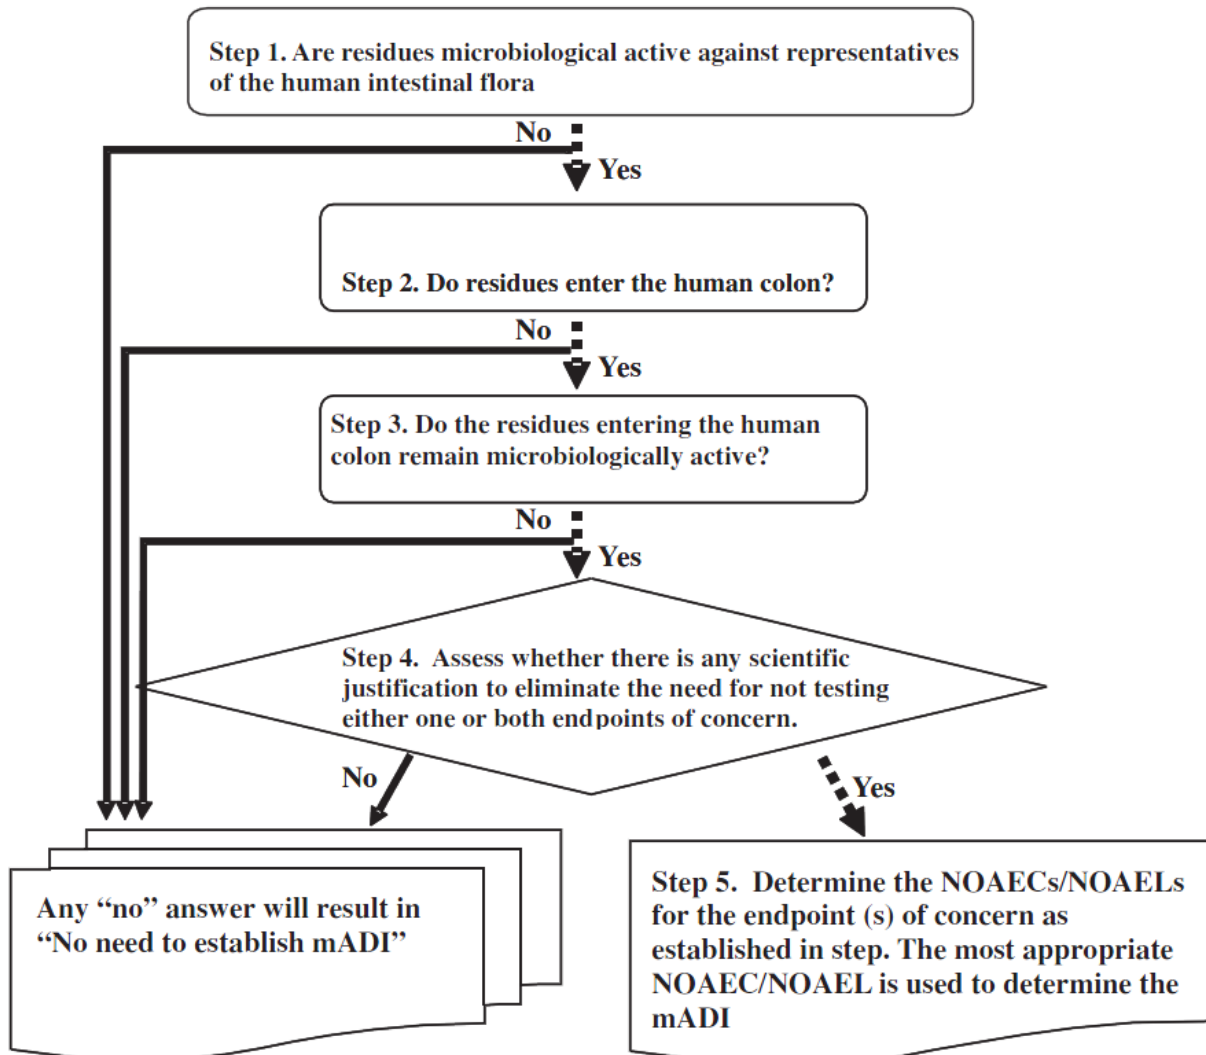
Step 1. Are residues microbiological active against representatives of the human intestinal flora

No

Yes

Step 2. Do residues enter the human colon?

No

Yes

Step 3. Do the residues entering the human colon remain microbiologically active?

No

Yes

Step 4. Assess whether there is any scientific justification to eliminate the need for not testing either one or both endpoints of concern.

No

Yes

Any "no" answer will result in "No need to establish mADI"

Step 5. Determine the NOAECs/NOAELs for the endpoint (s) of concern as established in step. The most appropriate NOAEC/NOAEL is used to determine the mADI